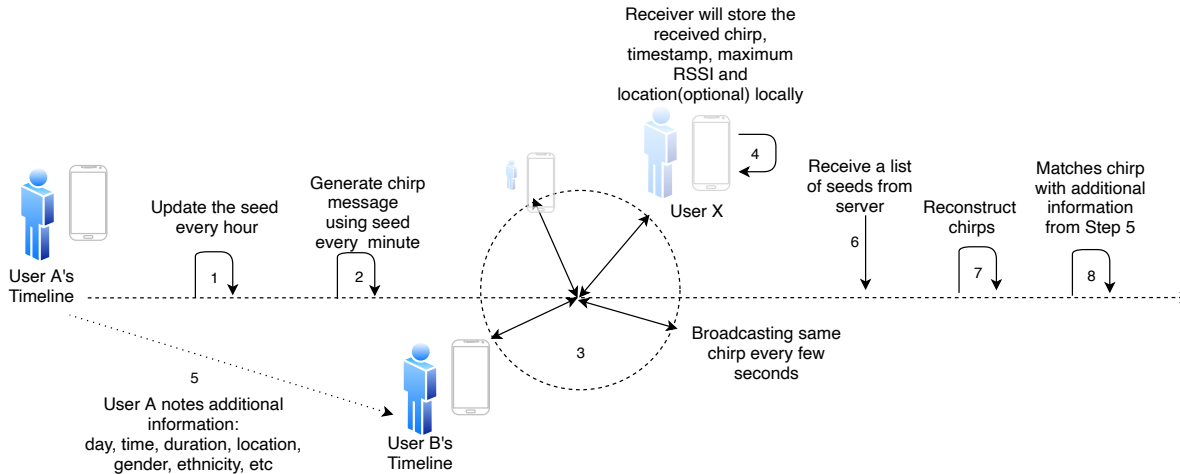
Receiver will store the received chirp, timestamp, maximum RSSI and location(optional) locally

4

User X

Receive a list of seeds from server

Matches chirp with additional information from Step 5

Update the seed every hour

Generate chirp message using seed every minute

Reconstruct chirps

6

User A's Timeline

1

2

7

8

Broadcasting same chirp every few seconds

3

5

User A notes additional information: day, time, duration, location, gender, ethnicity, etc

User B's Timeline